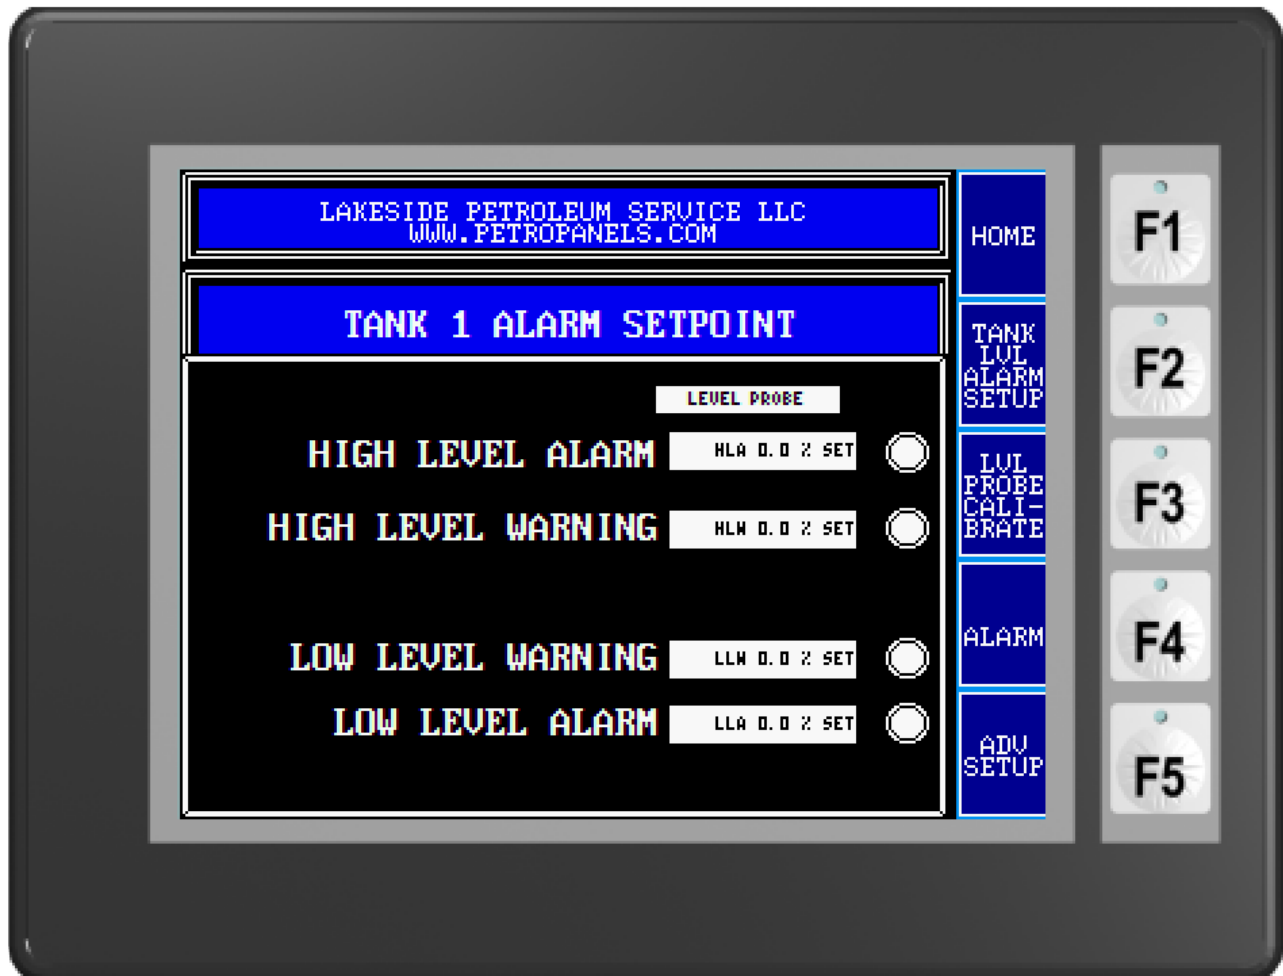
LAKESIDE PETROLEUM SERVICE LLC
WWW.PETROPANELS.COM

TANK 1 ALARM SETPOINT

LEVEL PROBE

HIGH LEVEL ALARM HLA 0.0 % SET

HIGH LEVEL WARNING HLW 0.0 % SET

LOW LEVEL WARNING LLW 0.0 % SET

LOW LEVEL ALARM LLA 0.0 % SET

HOME

TANK LVL ALARM SETUP

LVL PROBE CALI-BRATE

ALARM

ADV SETUP

F1

F2

F3

F4

F5